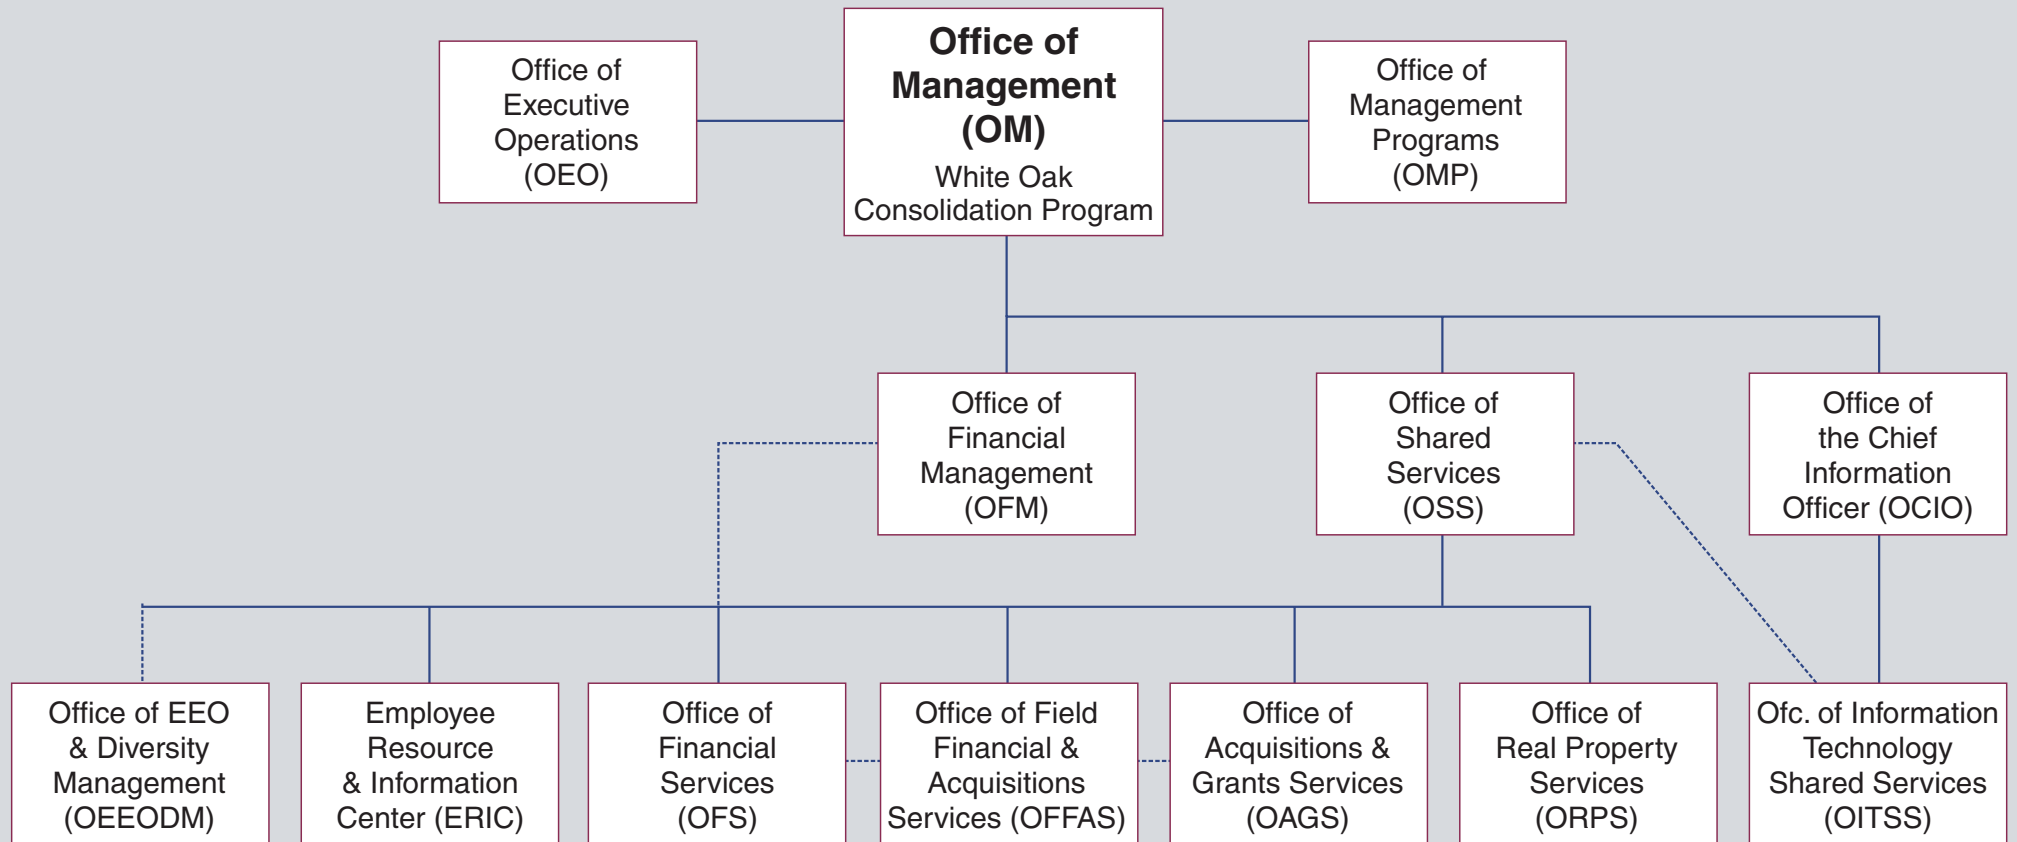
Office of Executive Operations (OEO)

Office of Management (OM)
White Oak Consolidation Program

Office of Management Programs (OMP)

Office of Financial Management (OFM)

Office of Shared Services (OSS)

Office of the Chief Information Officer (OCIO)

Office of EEO & Diversity Management (OEEODM)

Employee Resource & Information Center (ERIC)

Office of Financial Services (OFS)

Office of Field Financial & Acquisitions Services (OFFAS)

Office of Acquisitions & Grants Services (OAGS)

Office of Real Property Services (ORPS)

Ofc. of Information Technology Shared Services (OITSS)